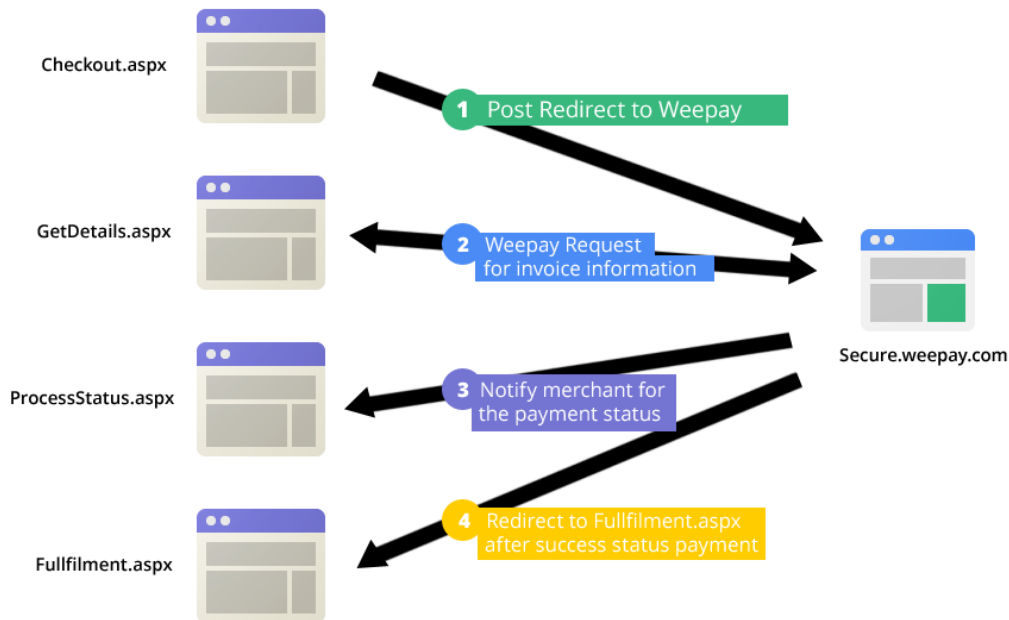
Checkout.aspx

1 Post Redirect to Weepay

GetDetails.aspx

2 Weepay Request for invoice information

Secure.weepay.com

ProcessStatus.aspx

3 Notify merchant for the payment status

Fullfilment.aspx

4 Redirect to Fullfilment.aspx after success status payment